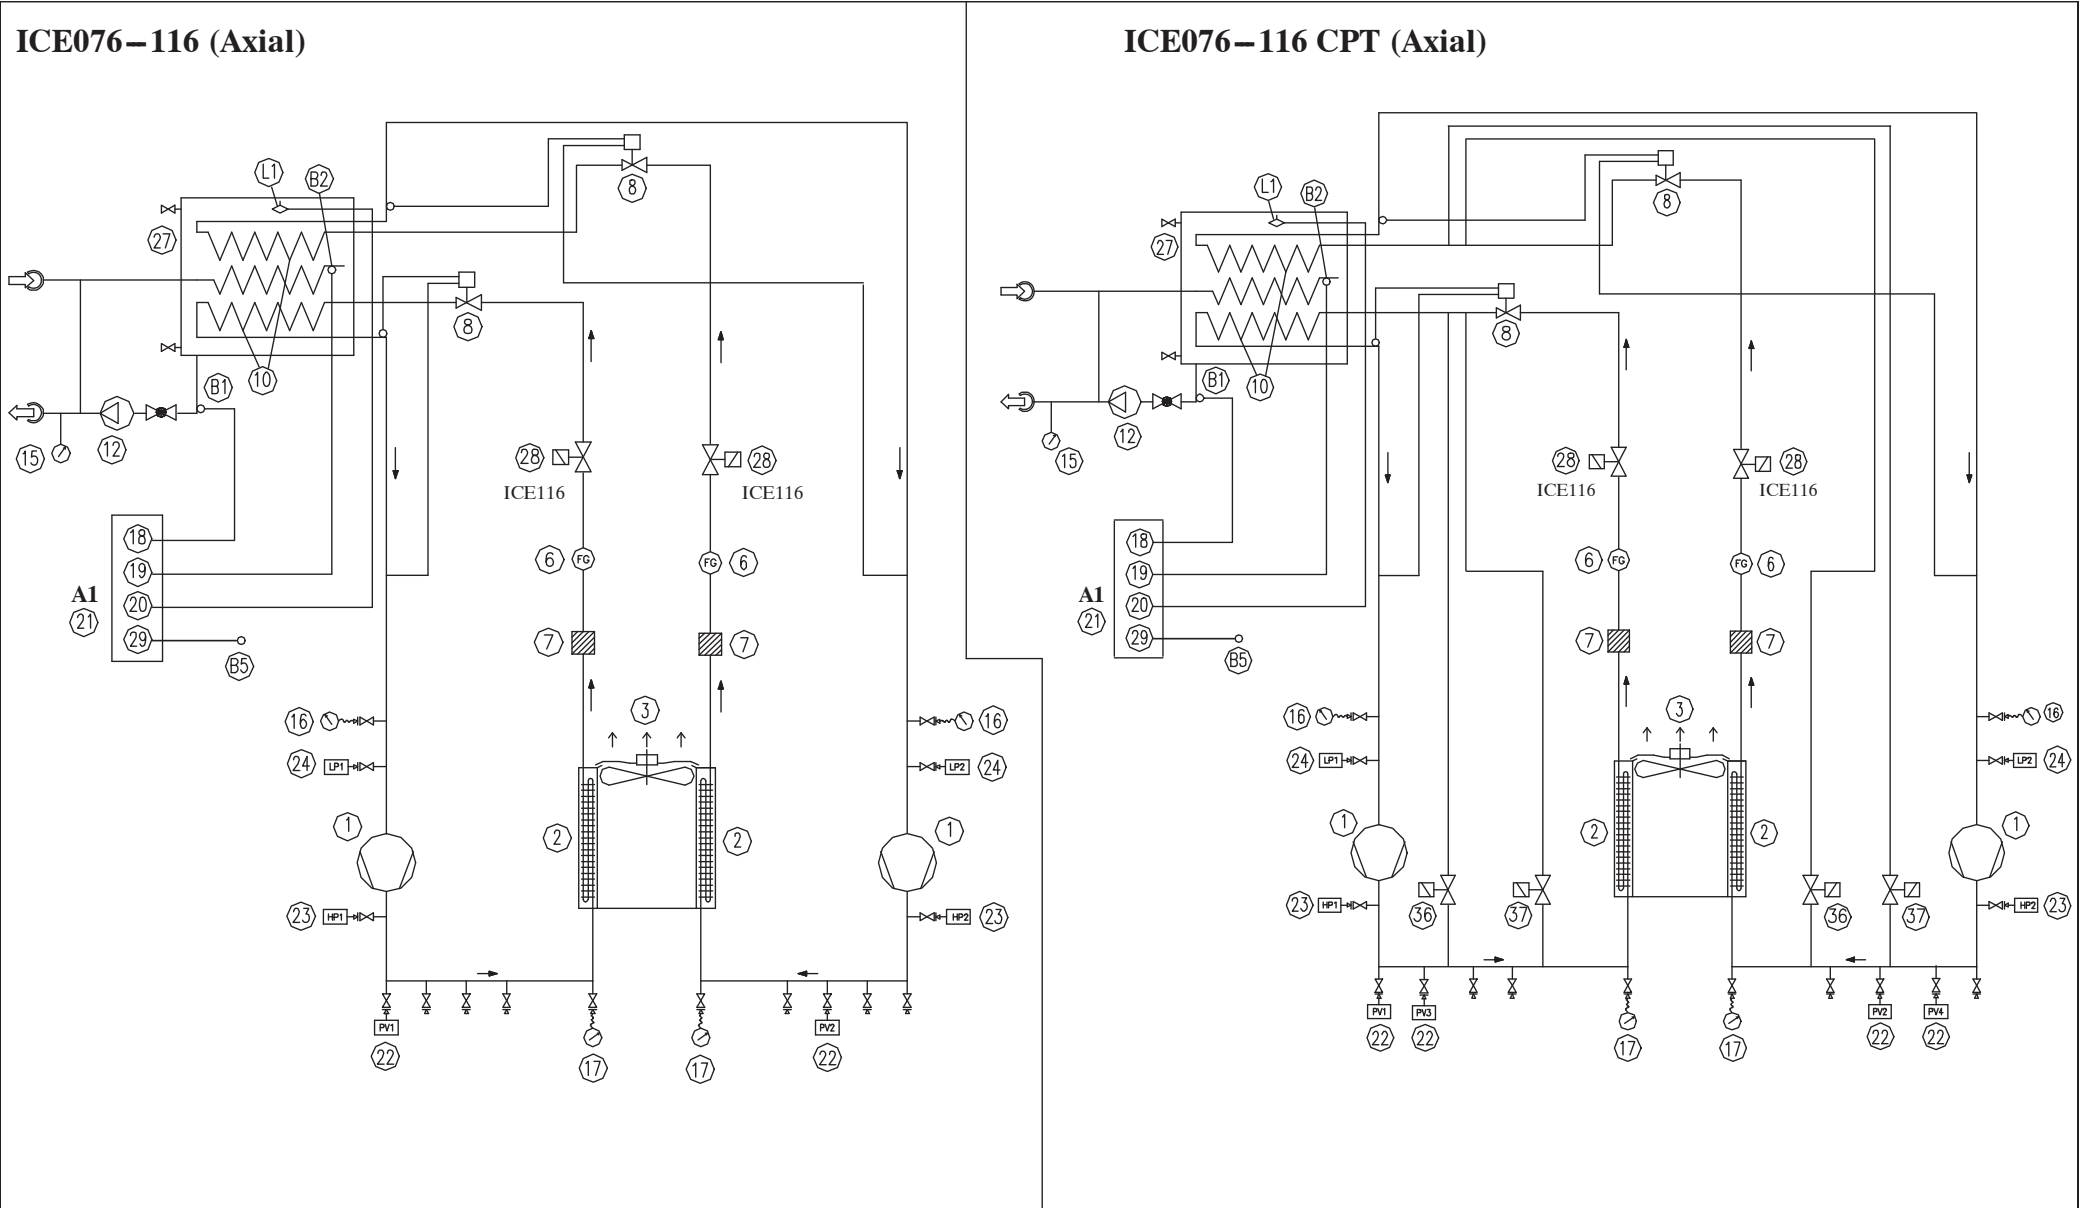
ICE076–116 (Axial)

L1 B2
27
10
8
8
B1
15 12
28 ICE116
28 ICE116
6 FG
FG 6
7
7
18
19
20
A1
21
29
B5
3
16
16
24 LP1
LP2 24
1
1
2
2
23 HP1
HP2 23
PV1
22
PV2
22
17
17

ICE076–116 CPT (Axial)

L1 B2
27
8
8
10
B1
12
15
28 ICE116
28 ICE116
6 FG
FG 6
18
19
20
A1
21
29
B5
7
7
3
16
16
24 LP1
LP2 24
1
1
2
2
23 HP1
36
37
36
37
HP2 23
PV1
22
PV3
22
17
17
PV2
22
PV4
22